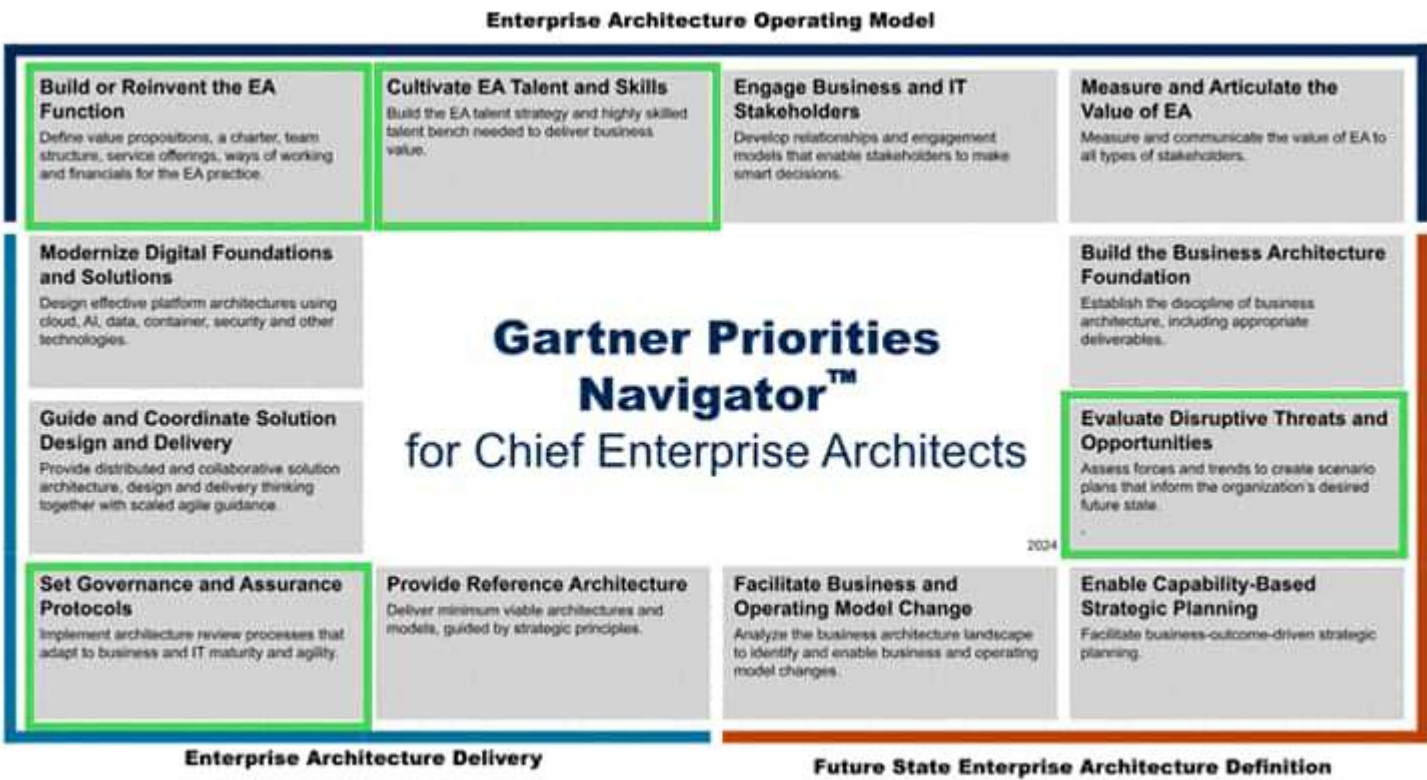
Enterprise Architecture Operating Model

Build or Reinvent the EA Function
Define value propositions, a charter, team structure, service offerings, ways of working and financials for the EA practice.

Cultivate EA Talent and Skills
Build the EA talent strategy and highly skilled talent bench needed to deliver business value.

Engage Business and IT Stakeholders
Develop relationships and engagement models that enable stakeholders to make smart decisions.

Measure and Articulate the Value of EA
Measure and communicate the value of EA to all types of stakeholders.

Modernize Digital Foundations and Solutions
Design effective platform architectures using cloud, AI, data, container, security and other technologies.

Gartner Priorities Navigator™
for Chief Enterprise Architects

Build the Business Architecture Foundation
Establish the discipline of business architecture, including appropriate deliverables.

Guide and Coordinate Solution Design and Delivery
Provide distributed and collaborative solution architecture, design and delivery thinking together with scaled agile guidance.

Evaluate Disruptive Threats and Opportunities
Assess forces and trends to create scenario plans that inform the organization's desired future state.

2024

Set Governance and Assurance Protocols
Implement architecture review processes that adapt to business and IT maturity and agility.

Provide Reference Architecture
Deliver minimum viable architectures and models, guided by strategic principles.

Facilitate Business and Operating Model Change
Analyze the business architecture landscape to identify and enable business and operating model changes.

Enable Capability-Based Strategic Planning
Facilitate business-outcome-driven strategic planning.

Enterprise Architecture Delivery

Future State Enterprise Architecture Definition